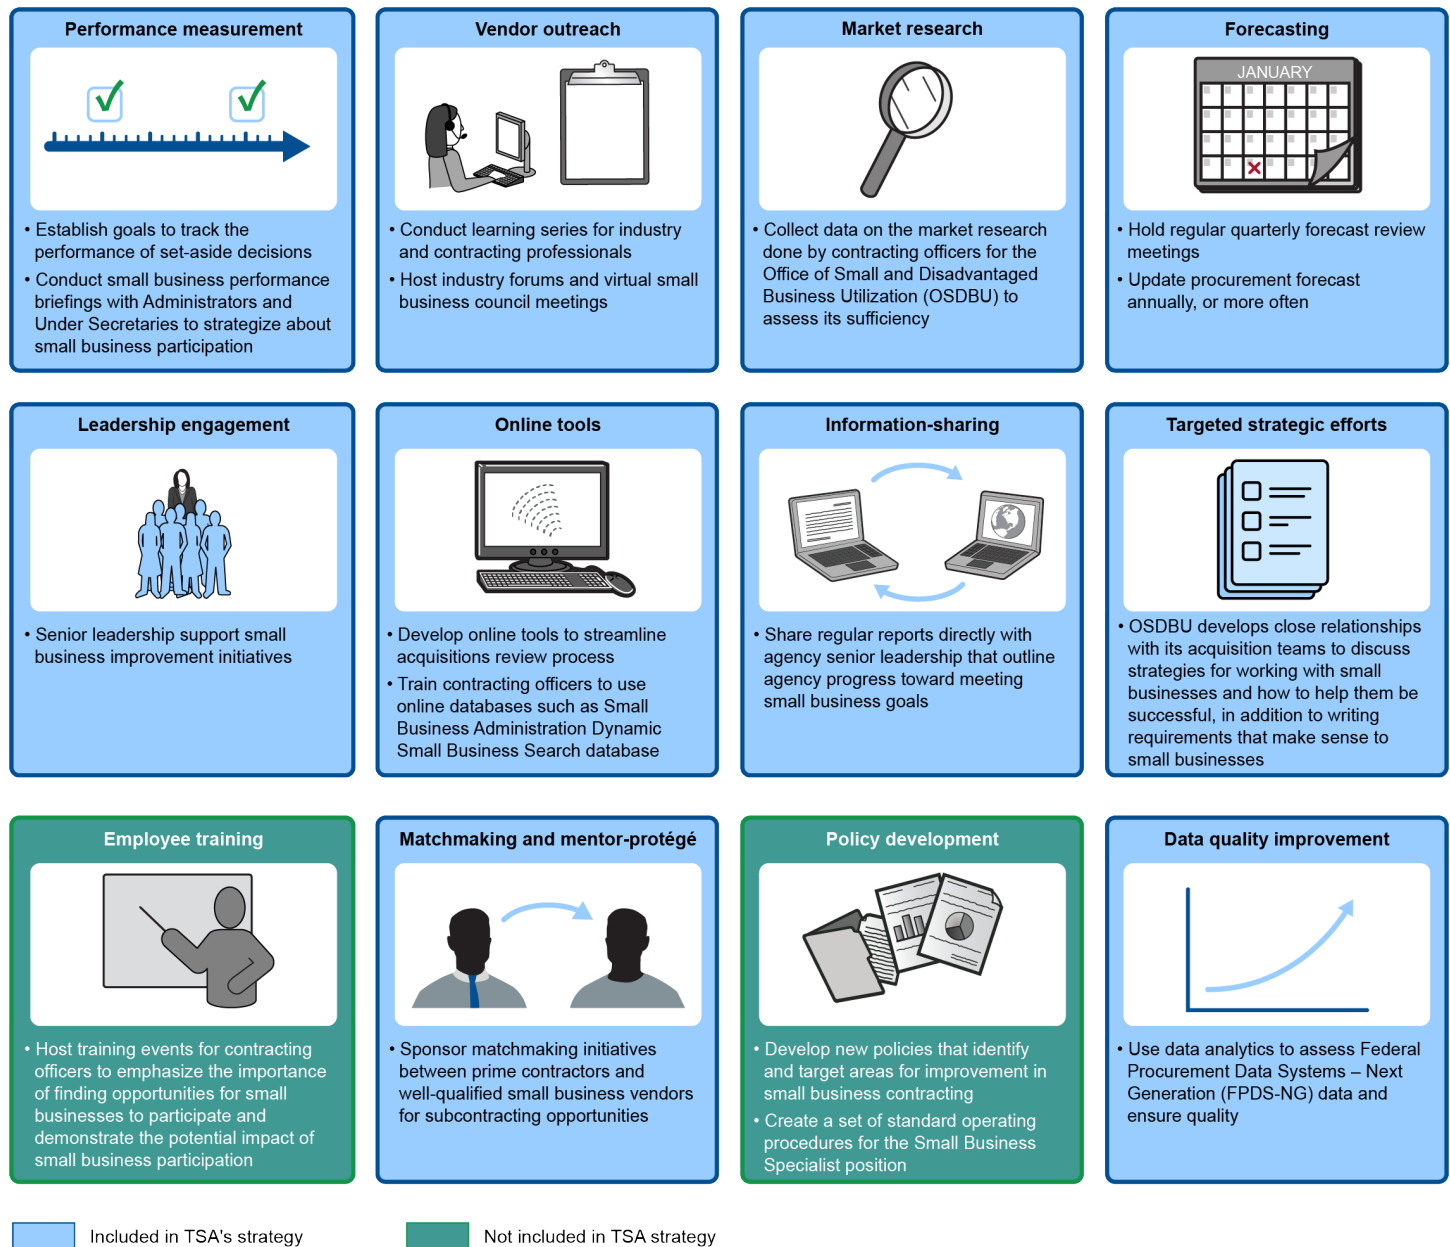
Performance measurement

• Establish goals to track the performance of set-aside decisions
• Conduct small business performance briefings with Administrators and Under Secretaries to strategize about small business participation

Vendor outreach

• Conduct learning series for industry and contracting professionals
• Host industry forums and virtual small business council meetings

Market research

• Collect data on the market research done by contracting officers for the Office of Small and Disadvantaged Business Utilization (OSDBU) to assess its sufficiency

Forecasting

JANUARY

• Hold regular quarterly forecast review meetings
• Update procurement forecast annually, or more often

Leadership engagement

• Senior leadership support small business improvement initiatives

Online tools

• Develop online tools to streamline acquisitions review process
• Train contracting officers to use online databases such as Small Business Administration Dynamic Small Business Search database

Information-sharing

• Share regular reports directly with agency senior leadership that outline agency progress toward meeting small business goals

Targeted strategic efforts

• OSDBU develops close relationships with its acquisition teams to discuss strategies for working with small businesses and how to help them be successful, in addition to writing requirements that make sense to small businesses

Employee training

• Host training events for contracting officers to emphasize the importance of finding opportunities for small businesses to participate and demonstrate the potential impact of small business participation

Matchmaking and mentor-protégé

• Sponsor matchmaking initiatives between prime contractors and well-qualified small business vendors for subcontracting opportunities

Policy development

• Develop new policies that identify and target areas for improvement in small business contracting
• Create a set of standard operating procedures for the Small Business Specialist position

Data quality improvement

• Use data analytics to assess Federal Procurement Data Systems – Next Generation (FPDS-NG) data and ensure quality

Included in TSA's strategy

Not included in TSA strategy